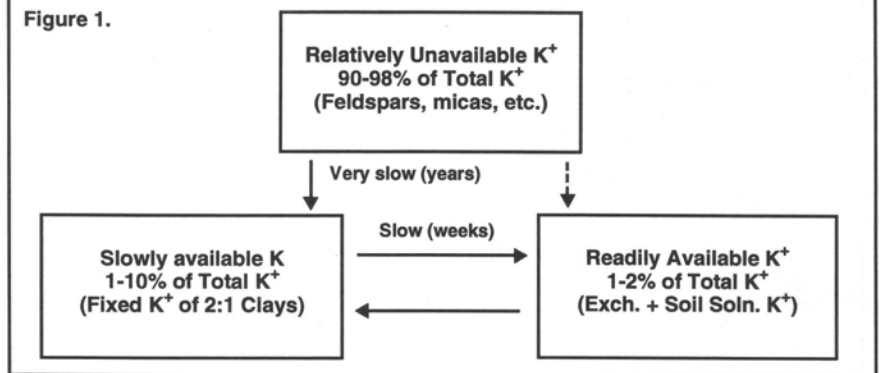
Figure 1.

Relatively Unavailable $K^+$
90-98% of Total $K^+$
(Feldspars, micas, etc.)

Very slow (years)

Slow (weeks)

Slowly available K
1-10% of Total $K^+$
(Fixed $K^+$ of 2:1 Clays)

Readily Available $K^+$
1-2% of Total $K^+$
(Exch. + Soil Soln. $K^+$)